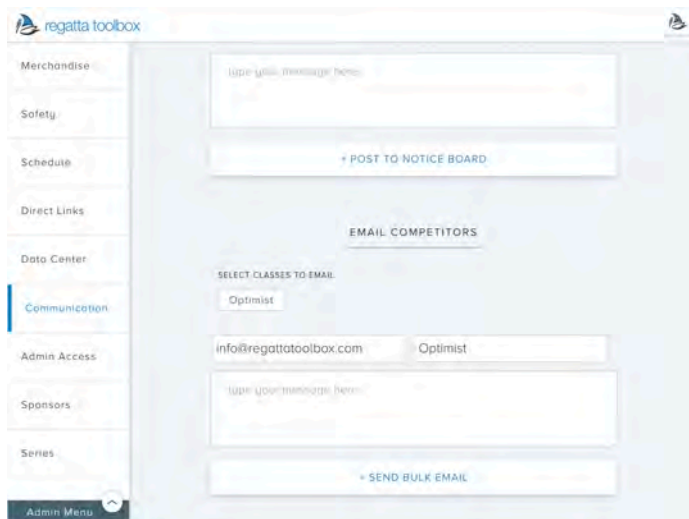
regatta toolbox

Merchandise

Safety

Schedule

Direct Links

Data Center

Communication

Admin Access

Sponsors

Series

Admin Menu

type your message here

+ POST TO NOTICE BOARD

EMAIL COMPETITORS

SELECT CLASSES TO EMAIL

Optimist

info@regattatoolbox.com

Optimist

type your message here

+ SEND BULK EMAIL